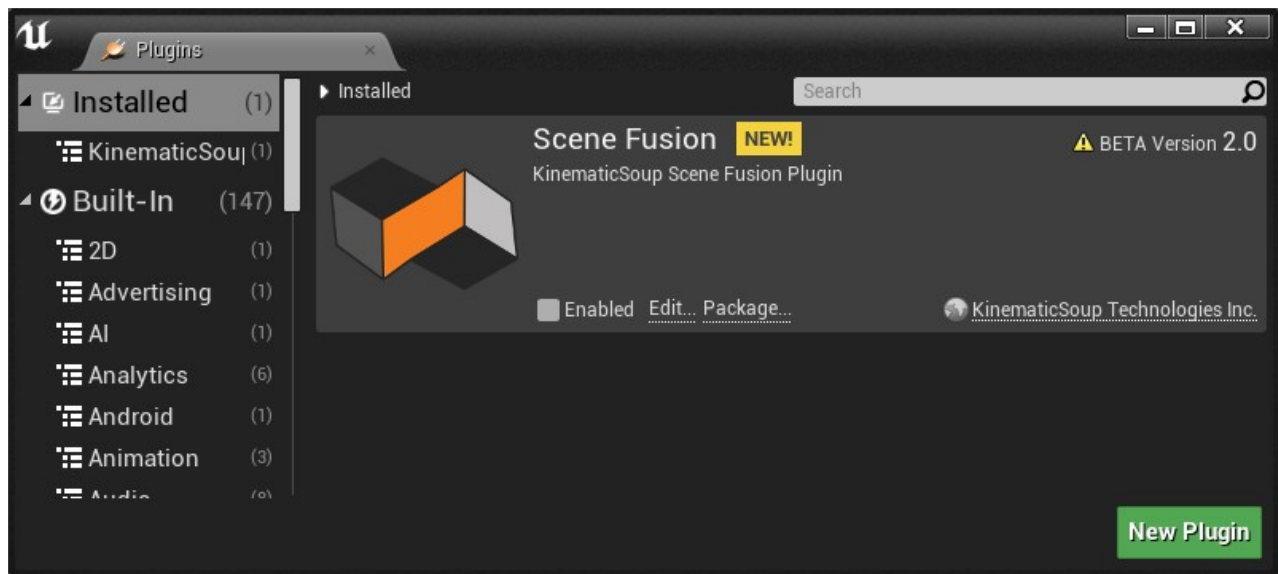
Plugins

Installed (1)
KinematicSou (1)
Built-In (147)
2D (1)
Advertising (1)
AI (1)
Analytics (6)
Android (1)
Animation (3)
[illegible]

Installed
Search

Scene Fusion NEW!
KinematicSoup Scene Fusion Plugin
BETA Version 2.0
Enabled Edit... Package...
KinematicSoup Technologies Inc.

New Plugin